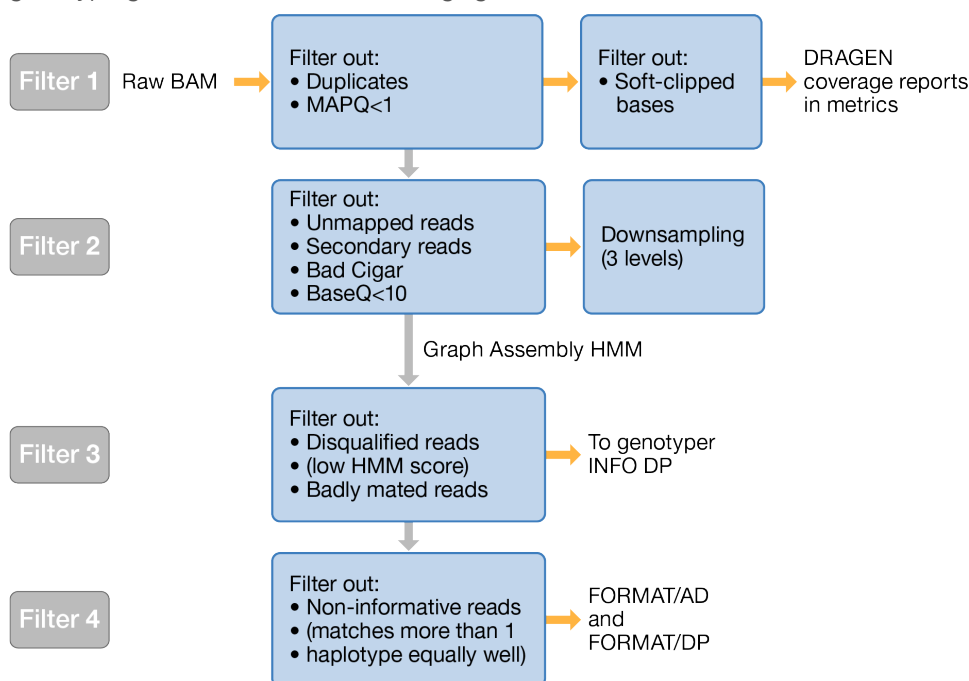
Filter 1

Raw BAM

Filter out:
• Duplicates
• MAPQ<1

Filter out:
• Soft-clipped bases

DRAGEN coverage reports in metrics

Filter 2

Filter out:
• Unmapped reads
• Secondary reads
• Bad Cigar
• BaseQ<10

Downsampling (3 levels)

Graph Assembly HMM

Filter 3

Filter out:
• Disqualified reads
• (low HMM score)
• Badly mated reads

To genotyper INFO DP

Filter 4

Filter out:
• Non-informative reads
• (matches more than 1
• haplotype equally well)

FORMAT/AD and FORMAT/DP